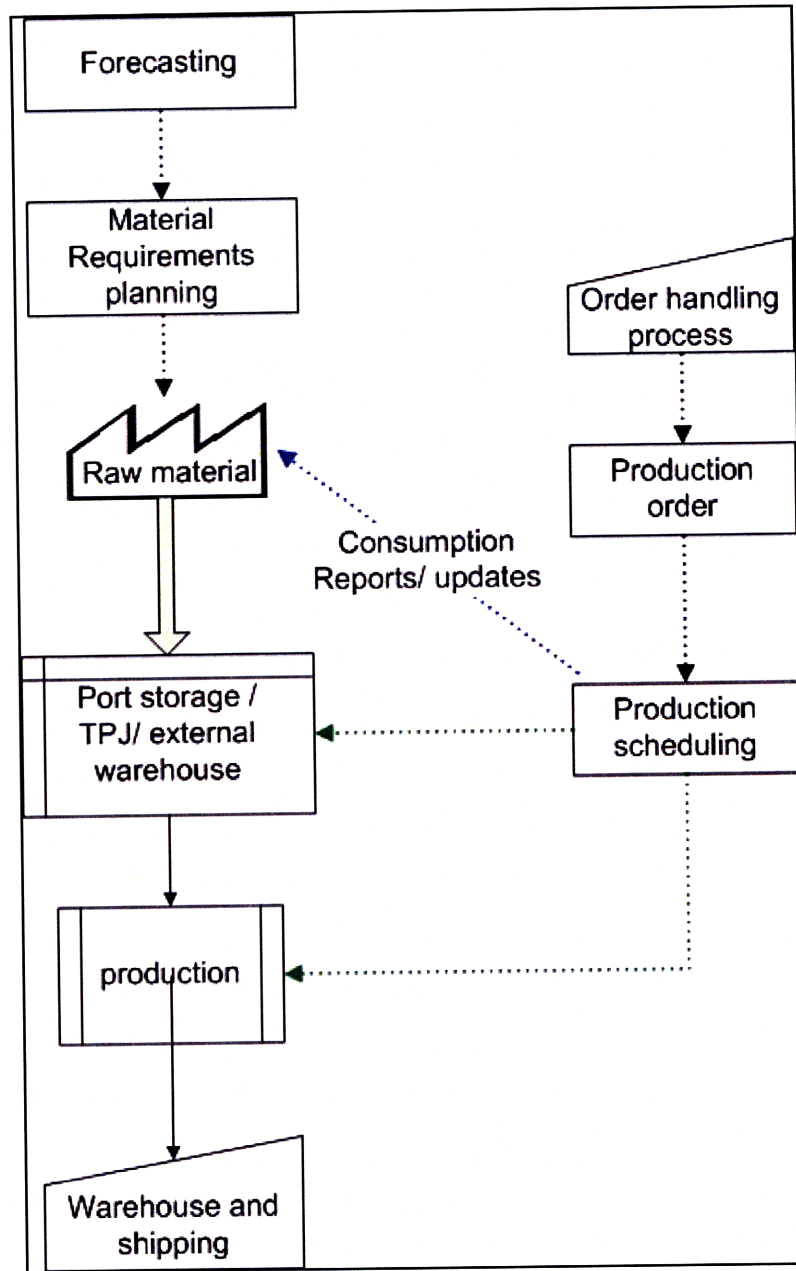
Forecasting

Material Requirements planning

Raw material

Order handling process

Production order

Consumption Reports/ updates

Port storage / TPJ/ external warehouse

Production scheduling

production

Warehouse and shipping